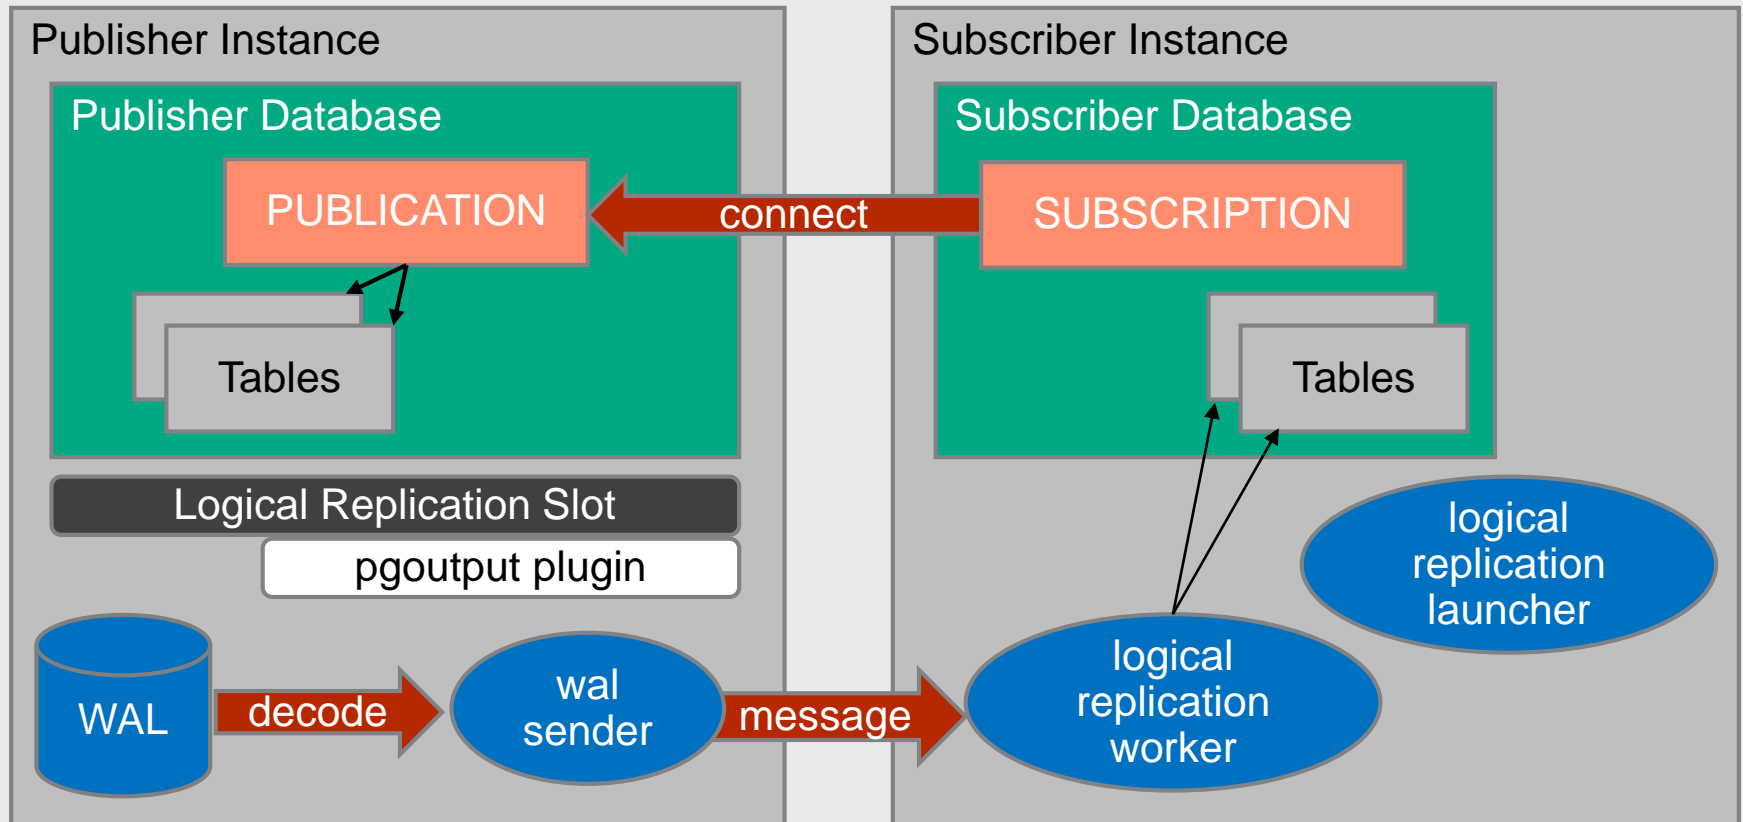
Publisher Instance

Publisher Database

PUBLICATION

Tables

Logical Replication Slot

pgoutput plugin

WAL

decode

wal sender

connect

message

Subscriber Instance

Subscriber Database

SUBSCRIPTION

Tables

logical replication launcher

logical replication worker